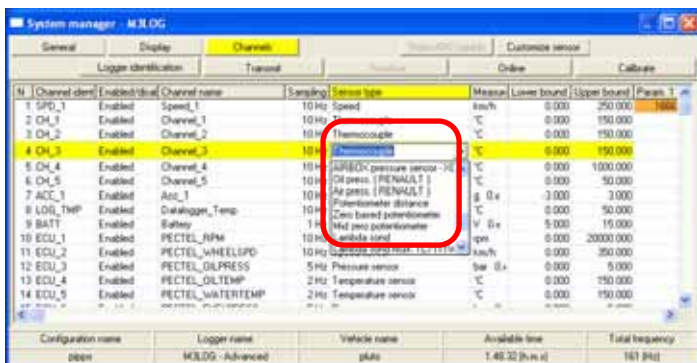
System manager - M3LOG

General | Display | Channels | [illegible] | Customize sensor
Logger identification | Transmit | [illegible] | Online | Calibrate

| N | Channel ident | Enabled/disab | Channel name | Sampling | Sensor type | Measur | Lower bound | Upper bound | Param. 1 |
|---|---|---|---|---|---|---|---|---|---|
| 1 | SPD_1 | Enabled | Speed_1 | 10 Hz | Speed | km/h | 0.000 | 250.000 | 1666 |
| 2 | CH_1 | Enabled | Channel_1 | 10 Hz | Th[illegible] | °C | 0.000 | 150.000 | |
| 3 | CH_2 | Enabled | Channel_2 | 10 Hz | Thermocouple | | 0.000 | 150.000 | |
| 4 | CH_3 | Enabled | Channel_3 | 10 H | Thermocouple | °C | 0.000 | 150.000 | |
| 5 | CH_4 | Enabled | Channel_4 | 10 H | AIRBOX pressure sensor - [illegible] | °C | 0.000 | 1000.000 | |
| 6 | CH_5 | Enabled | Channel_5 | 10 H | Oil press. ( RENAULT ) | °C | 0.000 | 150.000 | |
| 7 | ACC_1 | Enabled | Acc_1 | 10 H | Air press. ( RENAULT ) | g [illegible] | -3.000 | 3.000 | |
| 8 | LOG_TMP | Enabled | Datalogger_Temp | 10 H | Potentiometer distance | °C | 0.000 | 50.000 | |
| 9 | BATT | Enabled | Battery | 1 H | Zero based potentiometer | V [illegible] | 5.000 | 15.000 | |
| 10 | ECU_1 | Enabled | PECTEL_RPM | 10 H | Mid zero potentiometer | rpm | 0.000 | 20000.000 | |
| 11 | ECU_2 | Enabled | PECTEL_WHEELSPD | 10 Hz | Lambda sond | km/h | 0.000 | 350.000 | |
| 12 | ECU_3 | Enabled | PECTEL_OILPRESS | 5 Hz | Pressure sensor | bar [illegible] | 0.000 | 5.000 | |
| 13 | ECU_4 | Enabled | PECTEL_OILTEMP | 2 Hz | Temperature sensor | °C | 0.000 | 150.000 | |
| 14 | ECU_5 | Enabled | PECTEL_WATERTEMP | 2 Hz | Temperature sensor | °C | 0.000 | 150.000 | |

| Configuration name | Logger name | Vehicle name | Available time | Total frequency |
|---|---|---|---|---|
| pippo | M3LOG - Advanced | pluto | 1.46.32 [h.m.s] | 161 [Hz] |